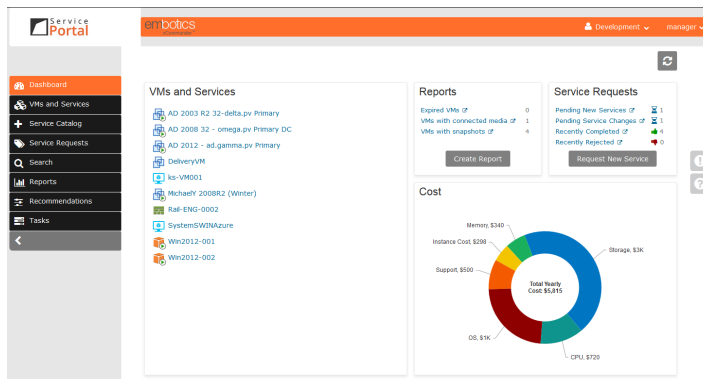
Service Portal

embotics

Development
manager

Dashboard
VMs and Services
Service Catalog
Service Requests
Search
Reports
Recommendations
Tasks

VMs and Services

AD 2003 R2 32-delta.pv Primary
AD 2008 32 - omega.pv Primary DC
AD 2012 - ad.gamma.pv Primary
DeliveryVM
ks-VM001
MichaelY 2008R2 (Winter)
Rail-ENG-0002
SystemSWINAzure
Win2012-001
Win2012-002

Reports

| | |
|---|---|
| Expired VMs | 0 |
| VMs with connected media | 1 |
| VMs with snapshots | 4 |

Create Report

Service Requests

| | |
|---|---|
| Pending New Services | 1 |
| Pending Service Changes | 1 |
| Recently Completed | 4 |
| Recently Rejected | 0 |

Request New Service

Cost

Memory, $340
Instance Cost, $298
Support, $500
OS, $1K
Storage, $3K
CPU, $720
Total Yearly Cost: $5,815